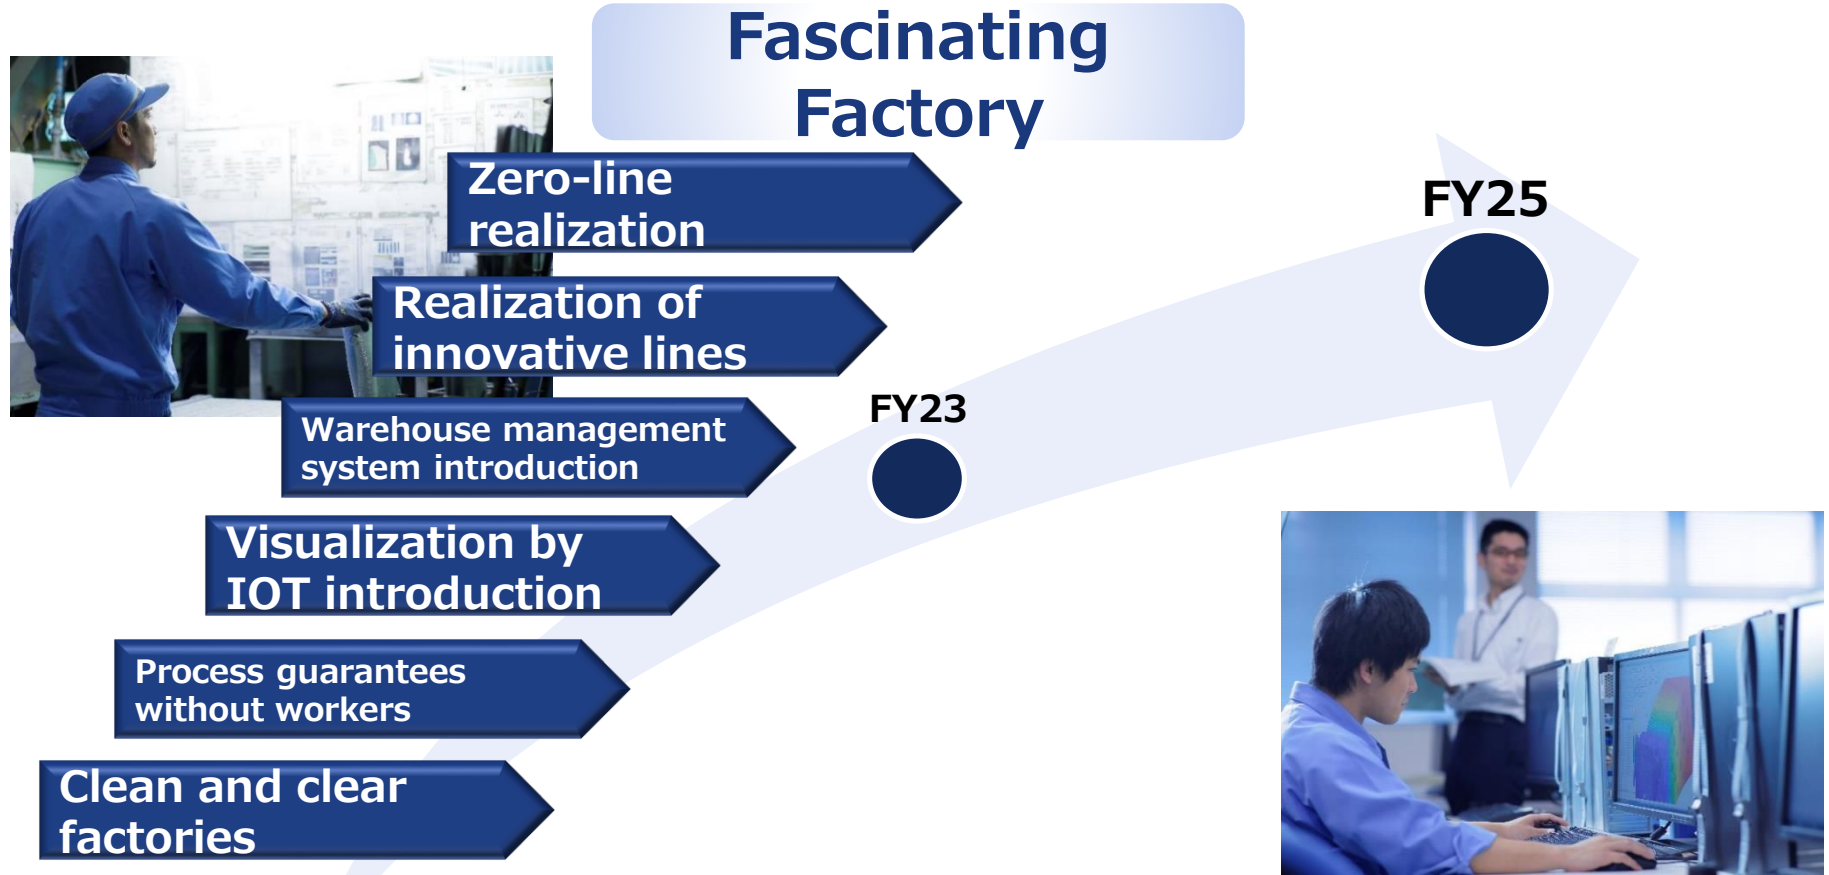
Fascinating Factory

Zero-line realization

Realization of innovative lines

Warehouse management system introduction

Visualization by IOT introduction

Process guarantees without workers

Clean and clear factories

FY23

FY25